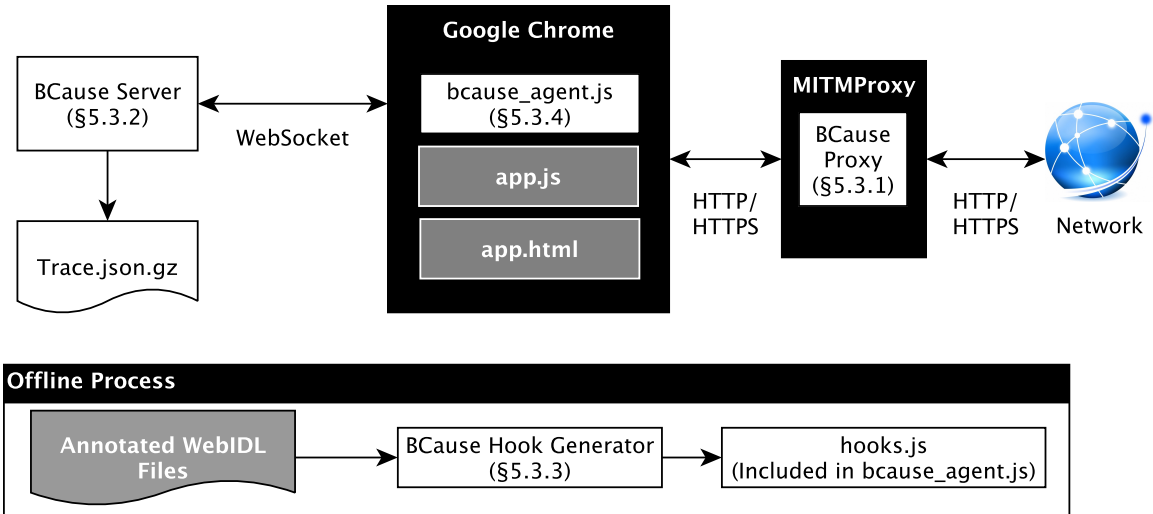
BCause Server
(§5.3.2)

WebSocket

Trace.json.gz

Google Chrome

bcause_agent.js
(§5.3.4)

app.js

app.html

HTTP/
HTTPS

MITMProxy

BCause
Proxy
(§5.3.1)

HTTP/
HTTPS

Network

Offline Process

Annotated WebIDL
Files

BCause Hook Generator
(§5.3.3)

hooks.js
(Included in bcause_agent.js)